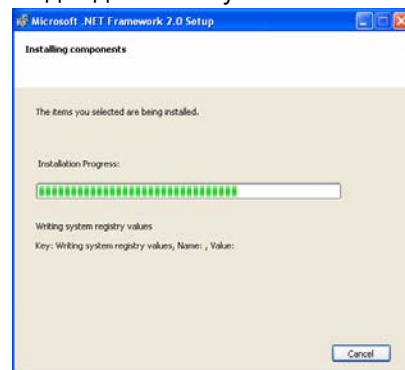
Microsoft .NET Framework 2.0 Setup

Installing components

The items you selected are being installed.

Installation Progress:

Writing system registry values

Key: Writing system registry values, Name: , Value:

Cancel